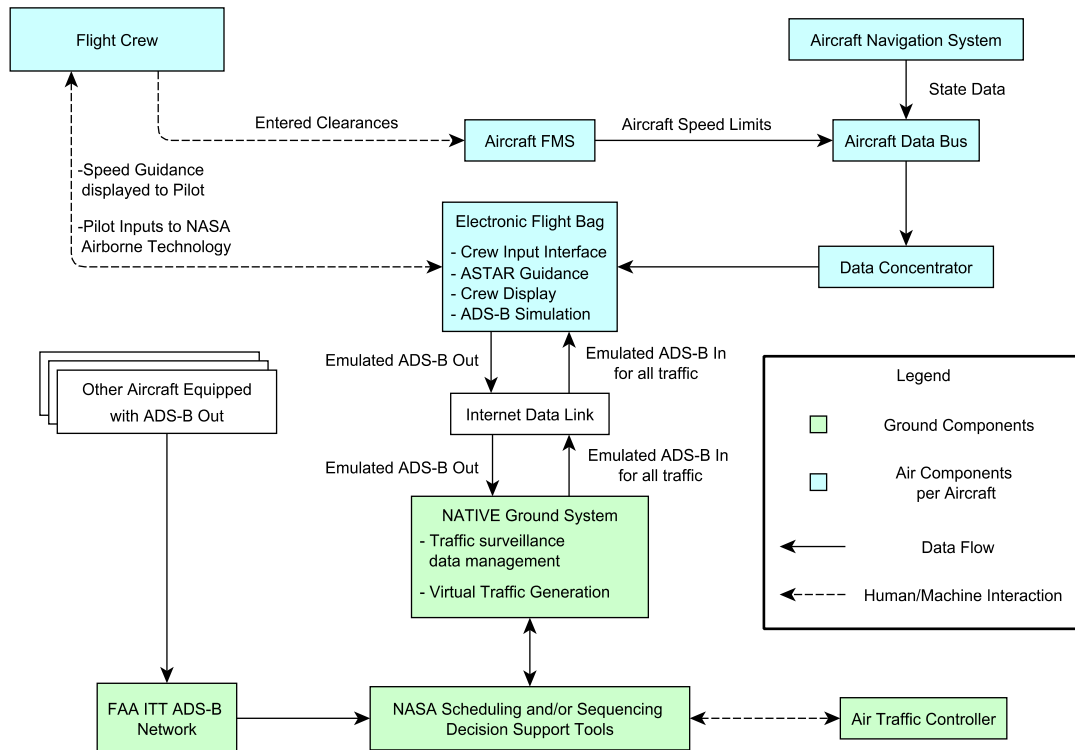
Flight Crew

Aircraft Navigation System

State Data

Entered Clearances

Aircraft FMS

Aircraft Speed Limits

Aircraft Data Bus

-Speed Guidance displayed to Pilot

-Pilot Inputs to NASA Airborne Technology

Electronic Flight Bag
- Crew Input Interface
- ASTAR Guidance
- Crew Display
- ADS-B Simulation

Data Concentrator

Other Aircraft Equipped with ADS-B Out

Emulated ADS-B Out

Emulated ADS-B In for all traffic

Internet Data Link

Emulated ADS-B Out

Emulated ADS-B In for all traffic

NATIVE Ground System
- Traffic surveillance data management
- Virtual Traffic Generation

Legend

Ground Components

Air Components per Aircraft

Data Flow

Human/Machine Interaction

FAA ITT ADS-B Network

NASA Scheduling and/or Sequencing Decision Support Tools

Air Traffic Controller